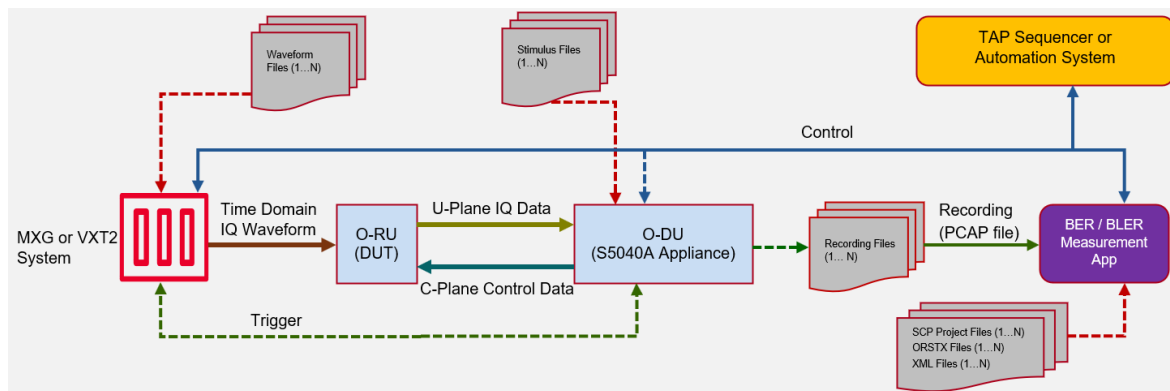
Waveform Files (1…N)

Stimulus Files (1…N)

TAP Sequencer or Automation System

Control

MXG or VXT2 System

Time Domain IQ Waveform

O-RU (DUT)

U-Plane IQ Data

C-Plane Control Data

O-DU (S5040A Appliance)

Recording Files (1… N)

Recording (PCAP file)

BER / BLER Measurement App

Trigger

SCP Project Files (1…N)
ORSTX Files (1…N)
XML Files (1…N)